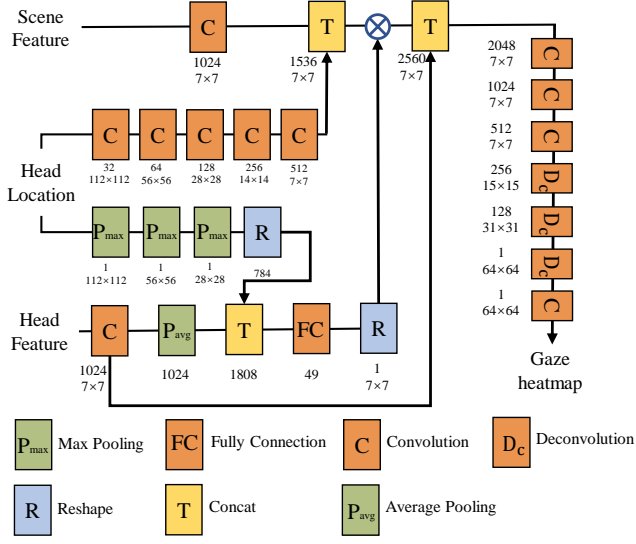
Scene Feature

C
1024
7×7

T
1536
7×7

⊗

T
2560
7×7

C
32
112×112

C
64
56×56

C
128
28×28

C
256
14×14

C
512
7×7

Head Location

$P_{max}$
1
112×112

$P_{max}$
1
56×56

$P_{max}$
1
28×28

R
784

Head Feature

C
1024
7×7

$P_{avg}$
1024

T
1808

FC
49

R
1
7×7

2048
7×7
C

1024
7×7
C

512
7×7
C

256
15×15
$D_c$

128
31×31
$D_c$

1
64×64
$D_c$

1
64×64
C

Gaze heatmap

$P_{max}$ Max Pooling
FC Fully Connection
C Convolution
$D_c$ Deconvolution
R Reshape
T Concat
$P_{avg}$ Average Pooling